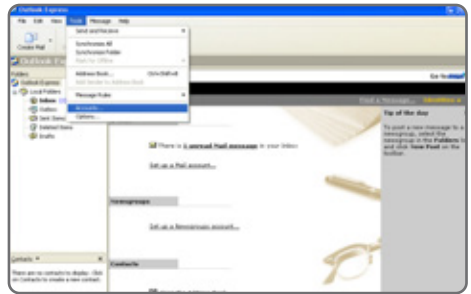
Outlook Express

File Edit View Tools Message Help

Create Mail

Outlook Ex

Folders
Outlook Express
Local Folders
Inbox
Outbox
Sent Items
Deleted Items
Drafts

Send and Receive
Synchronize All
Synchronize Folder
Mark for Offline
Address Book... Ctrl+Shift+B
Add Sender to Address Book
Message Rules
Accounts...
Options...

Go to

Find a Message... Identities

There is 1 unread Mail message in your Inbox

Set up a Mail account...

Newsgroups

Set up a Newsgroups account...

Contacts

Tip of the day

To post a new message to a newsgroup, select the newsgroup in the Folders list and click New Post on the toolbar.

Contacts

There are no contacts to display. Click on Contacts to create a new contact.